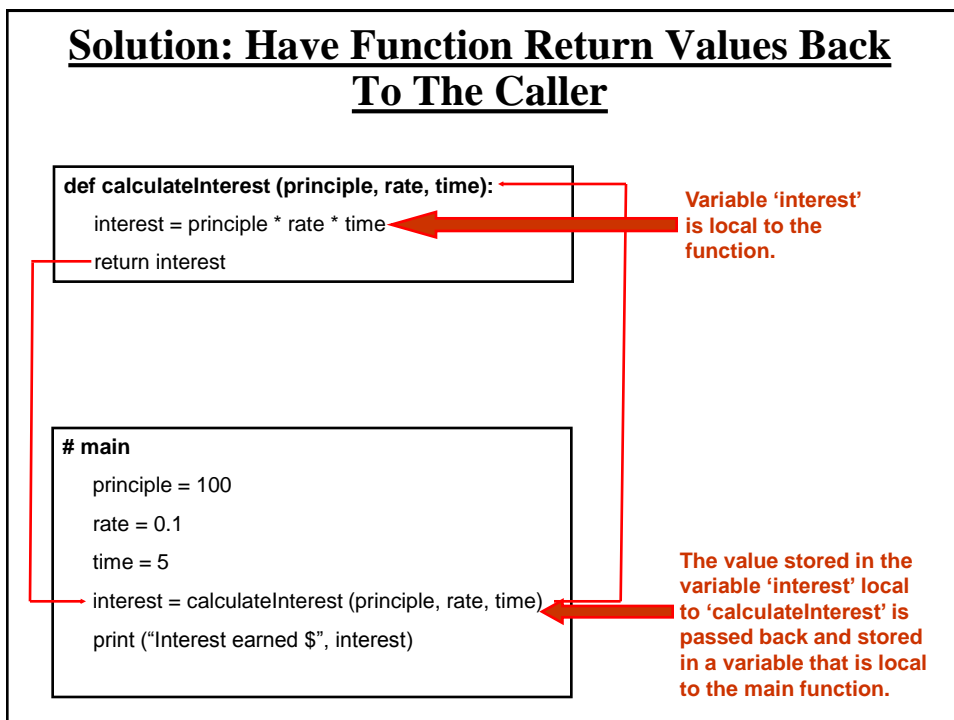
Solution: Have Function Return Values Back To The Caller

def calculateInterest (principle, rate, time):
interest = principle * rate * time
return interest

Variable 'interest' is local to the function.

# main
principle = 100
rate = 0.1
time = 5
interest = calculateInterest (principle, rate, time)
print ("Interest earned $", interest)

The value stored in the variable 'interest' local to 'calculateInterest' is passed back and stored in a variable that is local to the main function.